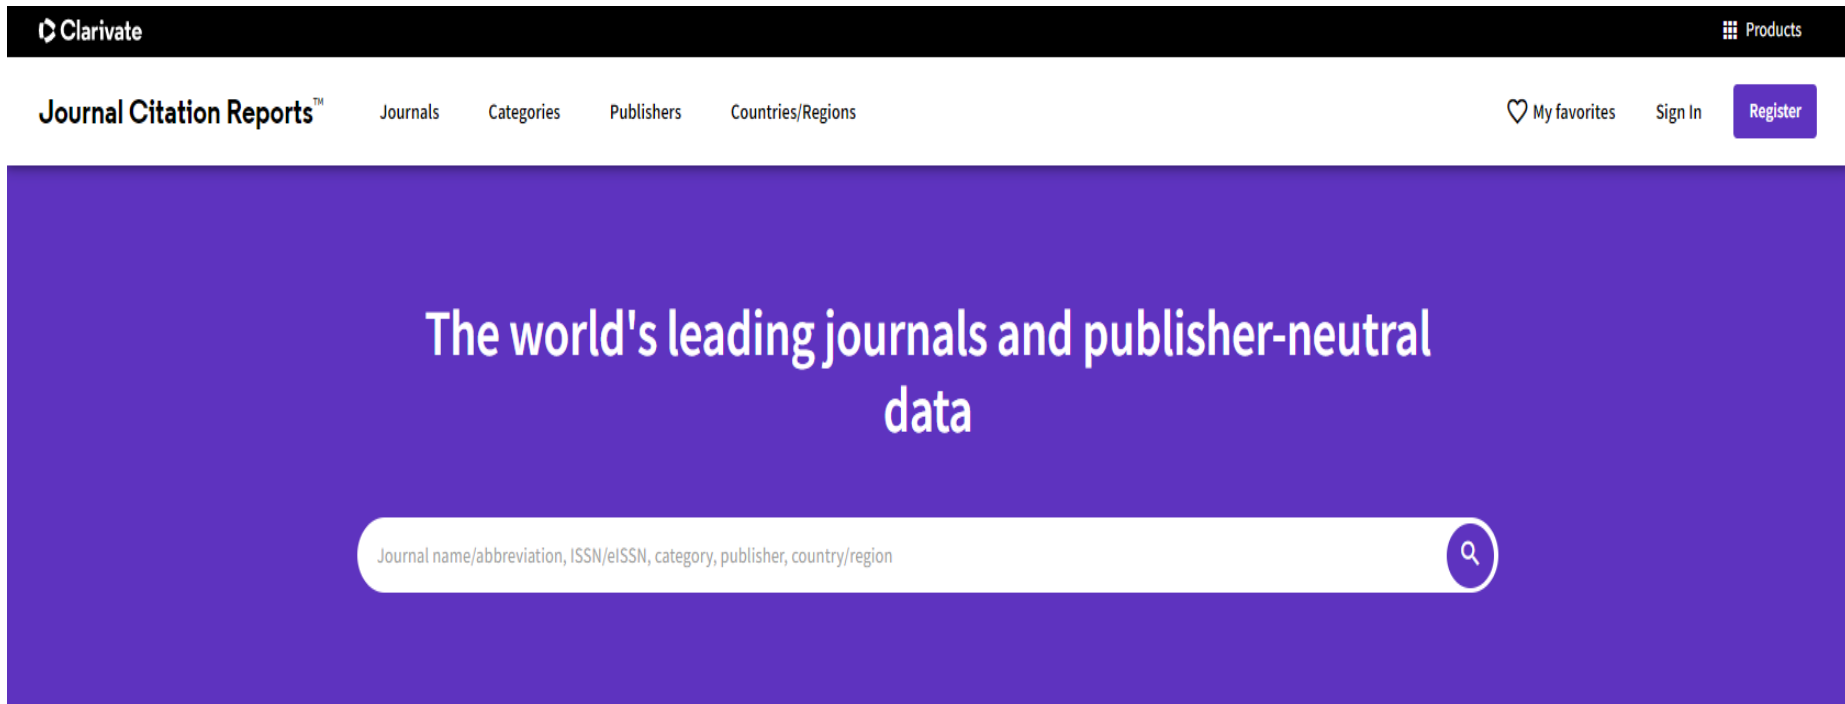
Clarivate

Products

Journal Citation Reports™

Journals

Categories

Publishers

Countries/Regions

My favorites

Sign In

Register

The world's leading journals and publisher-neutral data

Journal name/abbreviation, ISSN/eISSN, category, publisher, country/region